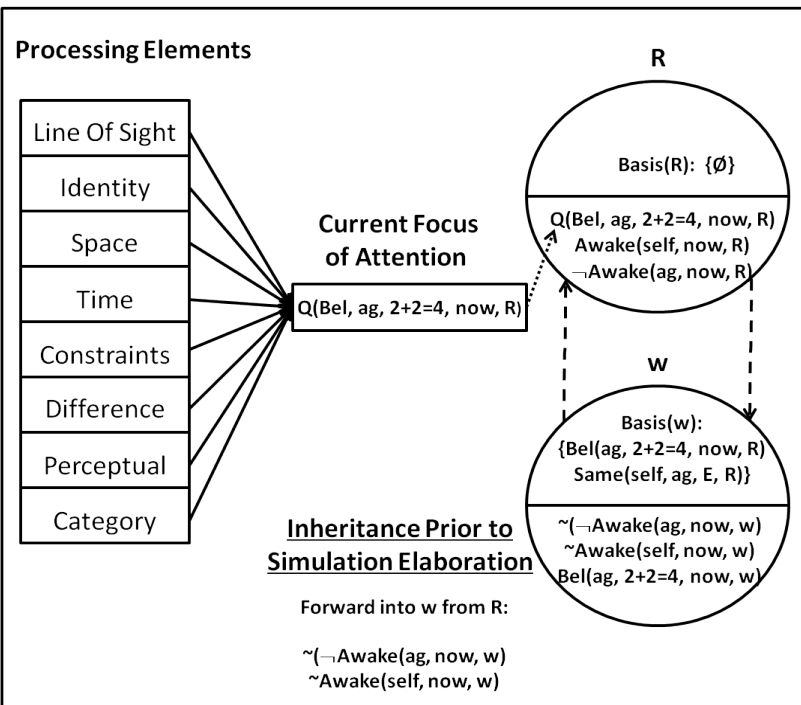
Processing Elements

Line Of Sight
Identity
Space
Time
Constraints
Difference
Perceptual
Category

Current Focus of Attention

Q(Bel, ag, 2+2=4, now, R)

R

Basis(R): {Ø}

Q(Bel, ag, 2+2=4, now, R)
Awake(self, now, R)
$\neg$Awake(ag, now, R)

w

Basis(w):
{Bel(ag, 2+2=4, now, R)
Same(self, ag, E, R)}

~($\neg$Awake(ag, now, w)
~Awake(self, now, w)
Bel(ag, 2+2=4, now, w)

Inheritance Prior to Simulation Elaboration

Forward into w from R:

~($\neg$Awake(ag, now, w)
~Awake(self, now, w)